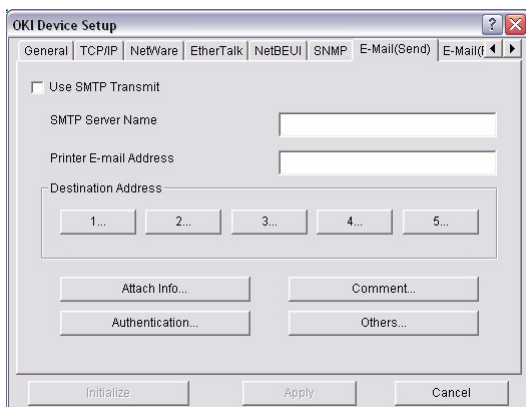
OKI Device Setup

? X

General | TCP/IP | NetWare | EtherTalk | NetBEUI | SNMP | E-Mail(Send) | E-Mail([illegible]

Use SMTP Transmit

SMTP Server Name

Printer E-mail Address

Destination Address

1...
2...
3...
4...
5...

Attach Info...
Comment...
Authentication...
Others...

Initialize
Apply
Cancel